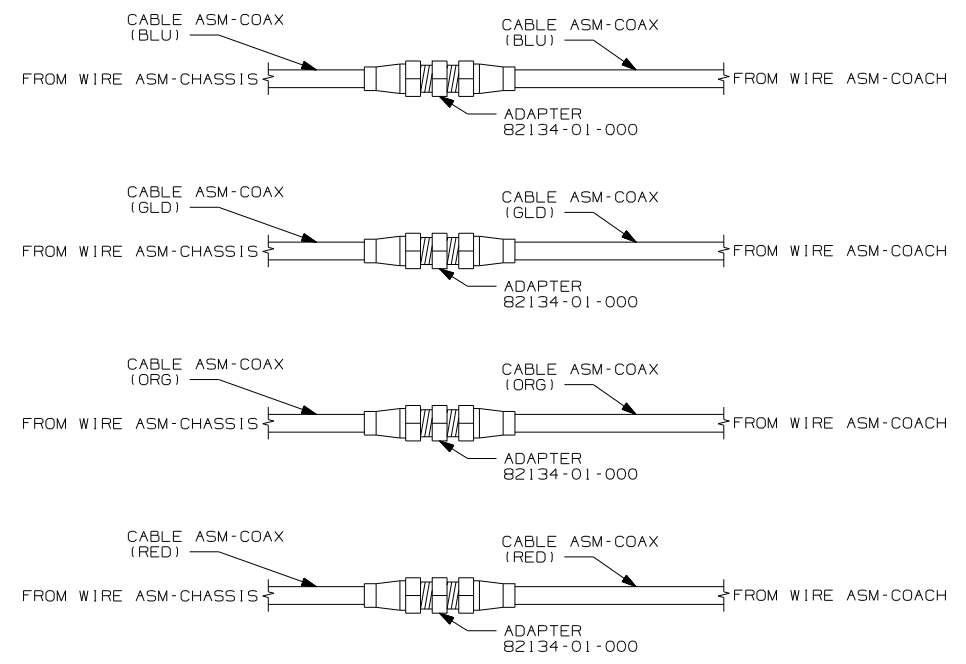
CABLE ASM-COAX
(BLU)

CABLE ASM-COAX
(BLU)

FROM WIRE ASM-CHASSIS

FROM WIRE ASM-COACH

ADAPTER
82134-01-000

CABLE ASM-COAX
(GLD)

CABLE ASM-COAX
(GLD)

FROM WIRE ASM-CHASSIS

FROM WIRE ASM-COACH

ADAPTER
82134-01-000

CABLE ASM-COAX
(ORG)

CABLE ASM-COAX
(ORG)

FROM WIRE ASM-CHASSIS

FROM WIRE ASM-COACH

ADAPTER
82134-01-000

CABLE ASM-COAX
(RED)

CABLE ASM-COAX
(RED)

FROM WIRE ASM-CHASSIS

FROM WIRE ASM-COACH

ADAPTER
82134-01-000